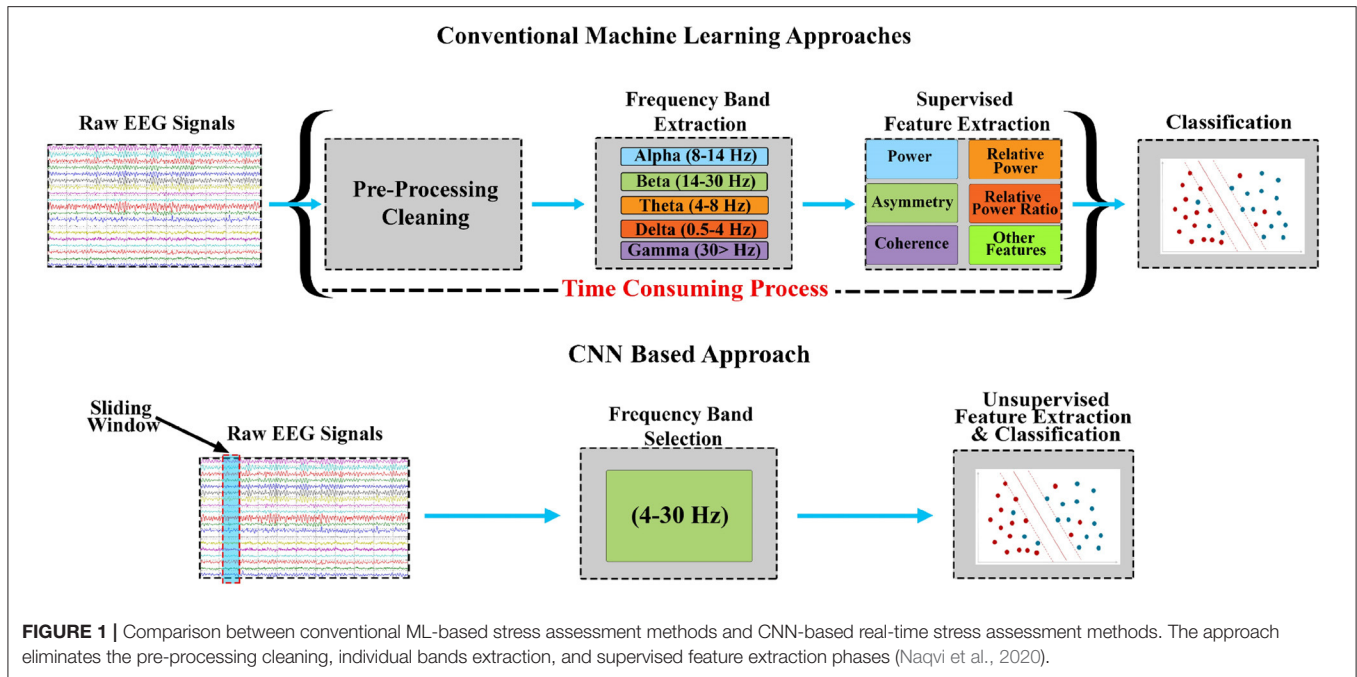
Conventional Machine Learning Approaches

Raw EEG Signals

Pre-Processing Cleaning

Frequency Band Extraction

Alpha (8-14 Hz)
Beta (14-30 Hz)
Theta (4-8 Hz)
Delta (0.5-4 Hz)
Gamma (30> Hz)

Supervised Feature Extraction

Power
Relative Power
Asymmetry
Relative Power Ratio
Coherence
Other Features

Classification

Time Consuming Process

CNN Based Approach

Sliding Window

Raw EEG Signals

Frequency Band Selection

(4-30 Hz)

Unsupervised Feature Extraction & Classification

FIGURE 1 | Comparison between conventional ML-based stress assessment methods and CNN-based real-time stress assessment methods. The approach eliminates the pre-processing cleaning, individual bands extraction, and supervised feature extraction phases (Naqvi et al., 2020).